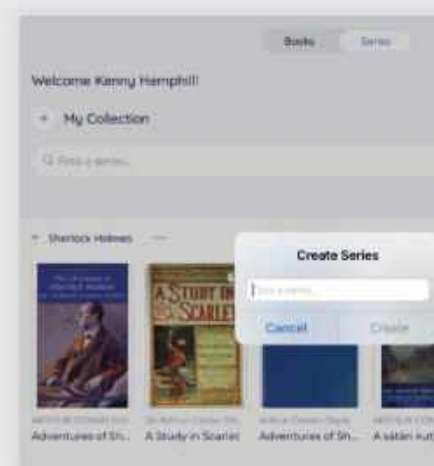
Books Series

Welcome Kenny Hemphill!

+ My Collection

Q Find a series...

Sherlock Holmes

Create Series

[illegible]

Cancel Create

A STUDY IN SCARLET

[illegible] A Study in Scarlet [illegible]

Adventures of Sh... A Study in Scarlet Adventures of Sh... A sátán kut